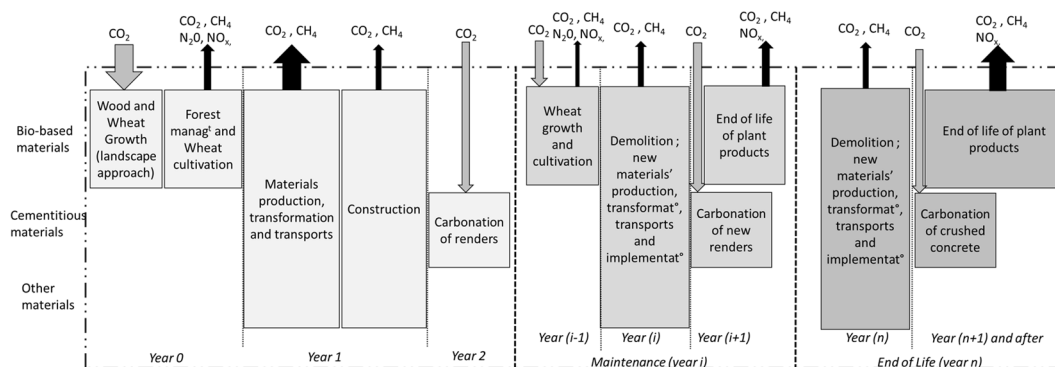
$CO_2$

$CO_2$ , $CH_4$ $N_20$, $NO_{x,}$

$CO_2$ , $CH_4$

$CO_2$ , $CH_4$

$CO_2$

$CO_2$

$CO_2$ , $CH_4$ $N_20$, $NO_{x,}$

$CO_2$ , $CH_4$

$CO_2$

$CO_2$ , $CH_4$ $NO_{x,}$

$CO_2$ , $CH_4$

$CO_2$

$CO_2$ , $CH_4$ $NO_x$

Bio-based materials

Cementitious materials

Other materials

Wood and Wheat Growth (landscape approach)

Forest managt and Wheat cultivation

Materials production, transformation and transports

Construction

Carbonation of renders

Wheat growth and cultivation

Demolition ; new materials' production, transformat°, transports and implementat°

End of life of plant products

Carbonation of new renders

Demolition ; new materials' production, transformat°, transports and implementat°

End of life of plant products

Carbonation of crushed concrete

Year (i-1)

Year (i)

Year (i+1)

Year (n)

Year (n+1) and after

Year 0

Year 1

Year 2

Maintenance (year i)

End of Life (year n)